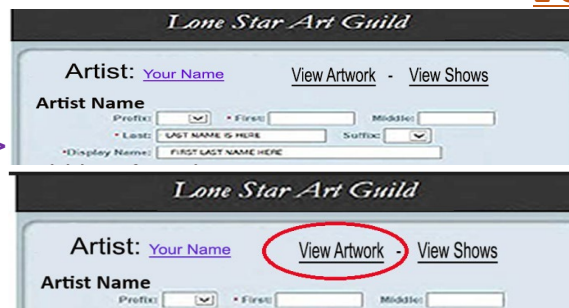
Lone Star Art Guild

Artist: Your Name View Artwork - View Shows

Artist Name

Prefix: * First: Middle:

* Last: LAST NAME IS HERE Suffix:

*Display Name: FIRST LAST NAME HERE

Lone Star Art Guild

Artist: Your Name View Artwork - View Shows

Artist Name

Prefix: * First: Middle: